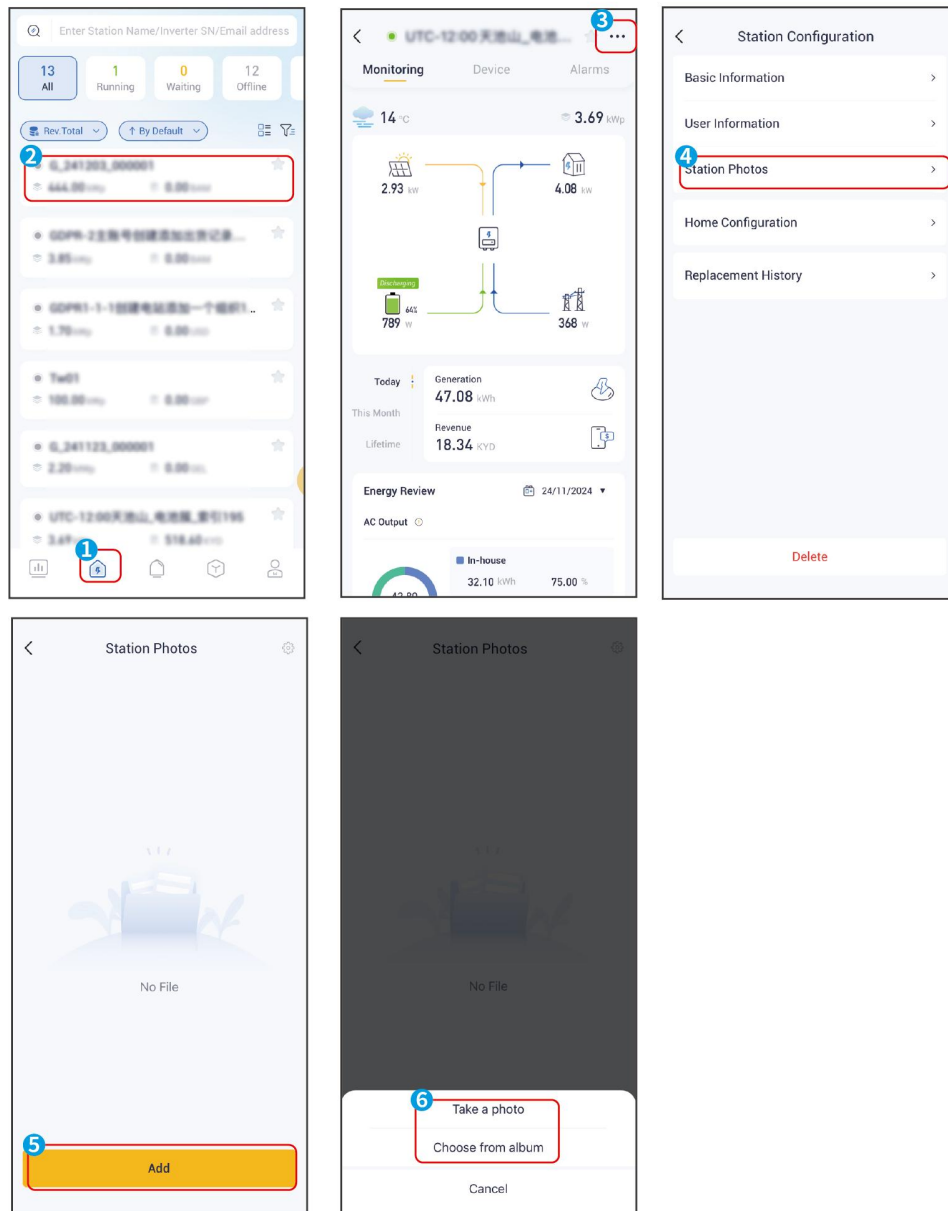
Enter Station Name/Inverter SN/Email address

13 All | 1 Running | 0 Waiting | 12 Offline

Rev.Total | By Default

2

G_241203_000001
444.00 | 0.00

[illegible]
3.85 | 0.00

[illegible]
1.70 | 0.00

Tw01
100.00 | 0.00

G_241123_000001
2.20 | 0.00

UTC-12:00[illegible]
3.69 | 518.60

1

UTC-12:00天池山_电池...

3

Monitoring | Device | Alarms

14 °C | 3.69 kWp

2.93 kW | 4.08 kW

Discharging
64%
789 W | 368 W

Today | This Month | Lifetime

Generation
47.08 kWh

Revenue
18.34 KYD

Energy Review | 24/11/2024

AC Output

In-house
32.10 kWh | 75.00 %

Station Configuration

Basic Information

User Information

4

Station Photos

Home Configuration

Replacement History

Delete

Station Photos

No File

5

Add

Station Photos

No File

6

Take a photo

Choose from album

Cancel